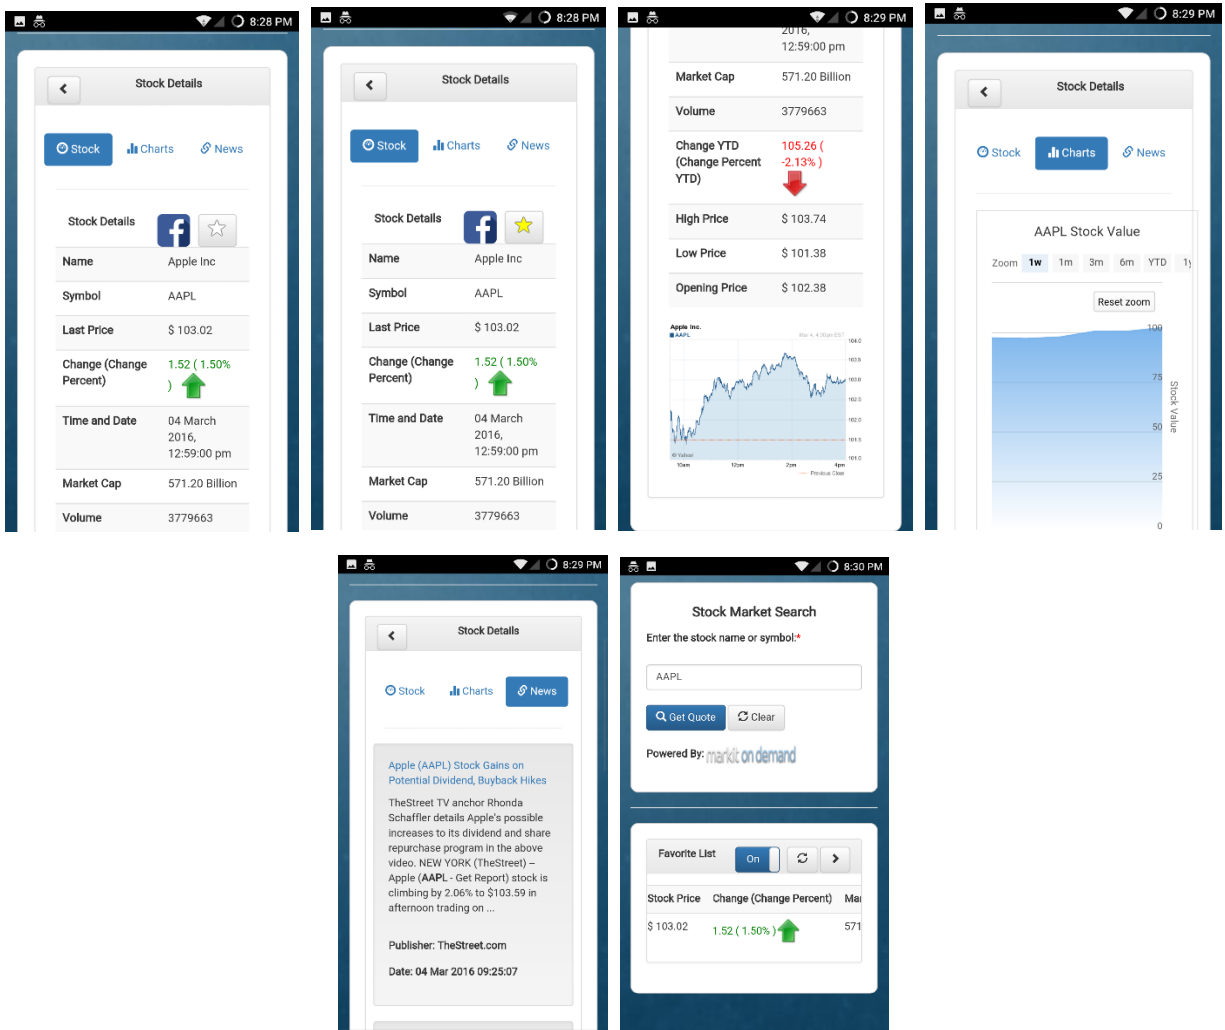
8:28 PM

Stock Details

Stock Charts News

Stock Details

| Name | Apple Inc |
|---|---|
| Symbol | AAPL |
| Last Price | $ 103.02 |
| Change (Change Percent) | 1.52 ( 1.50% ) |
| Time and Date | 04 March 2016, 12:59:00 pm |
| Market Cap | 571.20 Billion |
| Volume | 3779663 |

8:28 PM

Stock Details

Stock Charts News

Stock Details

| Name | Apple Inc |
|---|---|
| Symbol | AAPL |
| Last Price | $ 103.02 |
| Change (Change Percent) | 1.52 ( 1.50% ) |
| Time and Date | 04 March 2016, 12:59:00 pm |
| Market Cap | 571.20 Billion |
| Volume | 3779663 |

8:29 PM

| | 2016, 12:59:00 pm |
|---|---|
| Market Cap | 571.20 Billion |
| Volume | 3779663 |
| Change YTD (Change Percent YTD) | 105.26 ( -2.13% ) |
| High Price | $ 103.74 |
| Low Price | $ 101.38 |
| Opening Price | $ 102.38 |

Apple Inc.
AAPL
Mar 4, 4:00am EST
104.0
103.5
103.0
102.5
102.0
101.5
101.0
Volume
10am 12pm 2pm 4pm
Previous Close

8:29 PM

Stock Details

Stock Charts News

AAPL Stock Value

Zoom 1w 1m 3m 6m YTD 1y

Reset zoom

100
75
50
25
0
Stock Value

8:29 PM

Stock Details

Stock Charts News

Apple (AAPL) Stock Gains on Potential Dividend, Buyback Hikes

TheStreet TV anchor Rhonda Schaffler details Apple's possible increases to its dividend and share repurchase program in the above video. NEW YORK (TheStreet) -- Apple (AAPL - Get Report) stock is climbing by 2.06% to $103.59 in afternoon trading on ...

Publisher: TheStreet.com

Date: 04 Mar 2016 09:25:07

8:30 PM

Stock Market Search

Enter the stock name or symbol:*

AAPL

Get Quote Clear

Powered By: markit on demand

Favorite List On

| Stock Price | Change (Change Percent) | Ma |
|---|---|---|
| $ 103.02 | 1.52 ( 1.50% ) | 571 |